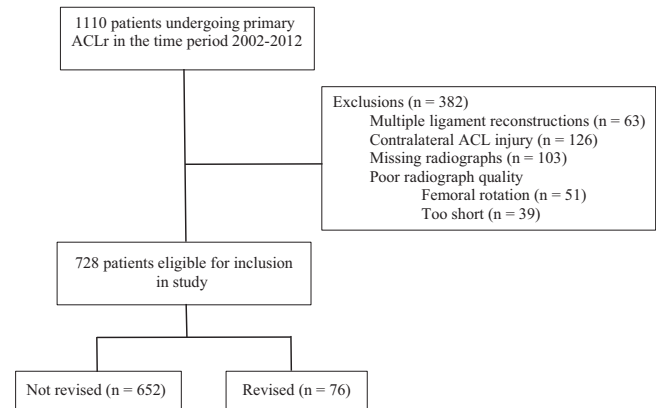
1110 patients undergoing primary ACLr in the time period 2002-2012

Exclusions (n = 382)
Multiple ligament reconstructions (n = 63)
Contralateral ACL injury (n = 126)
Missing radiographs (n = 103)
Poor radiograph quality
Femoral rotation (n = 51)
Too short (n = 39)

728 patients eligible for inclusion in study

Not revised (n = 652)

Revised (n = 76)